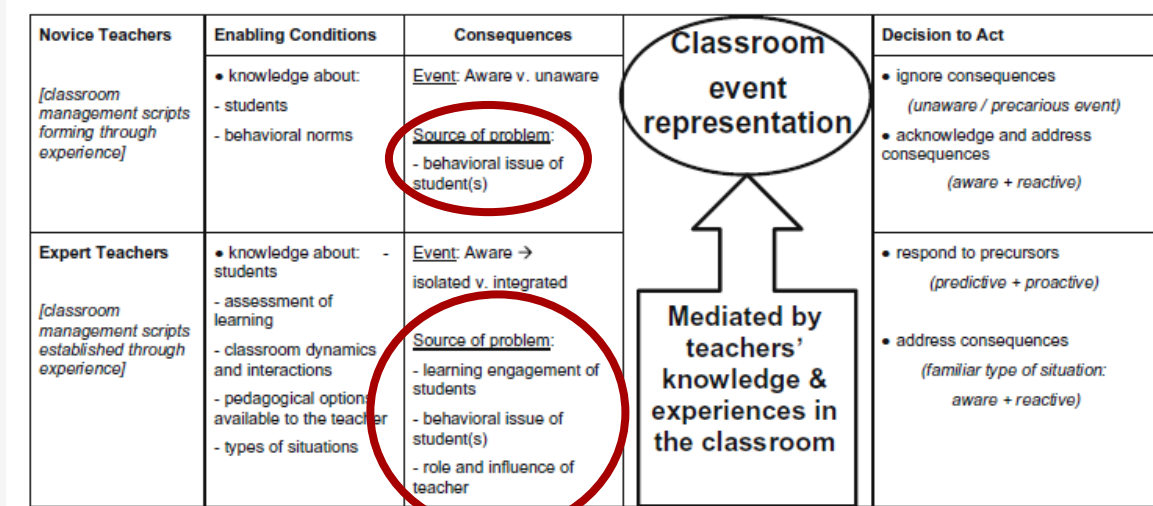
| Novice Teachers | Enabling Conditions | Consequences | | Decision to Act |
|---|---|---|---|---|
| [classroom management scripts forming through experience] | • knowledge about: - students - behavioral norms | Event: Aware v. unaware Source of problem: - behavioral issue of student(s) | | • ignore consequences (unaware / precarious event) • acknowledge and address consequences (aware + reactive) |
| Expert Teachers [classroom management scripts established through experience] | • knowledge about: - students - assessment of learning - classroom dynamics and interactions - pedagogical options available to the teacher - types of situations | Event: Aware → isolated v. integrated Source of problem: - learning engagement of students - behavioral issue of student(s) - role and influence of teacher | | • respond to precursors (predictive + proactive) • address consequences (familiar type of situation: aware + reactive) |

Classroom event representation

Mediated by teachers' knowledge & experiences in the classroom